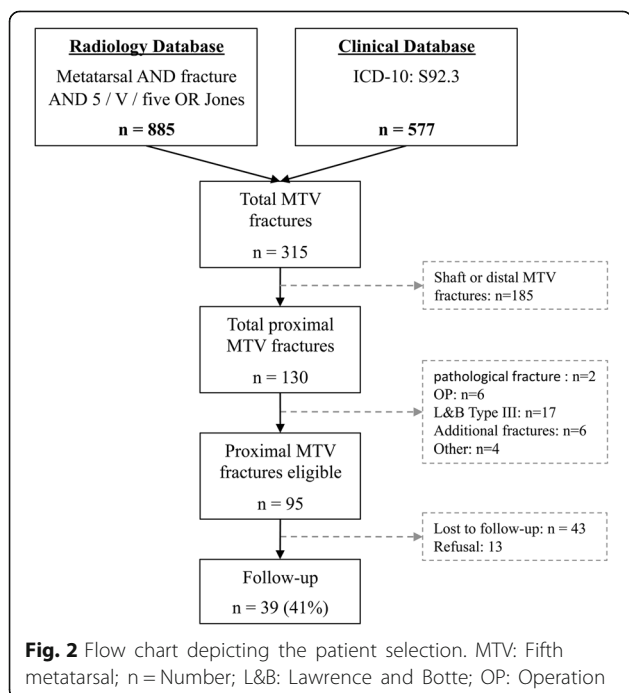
**Radiology Database**

Metatarsal AND fracture AND 5 / V / five OR Jones

**n = 885**

**Clinical Database**

ICD-10: S92.3

**n = 577**

Total MTV fractures

n = 315

Shaft or distal MTV fractures: n=185

Total proximal MTV fractures

n = 130

pathological fracture : n=2
OP: n=6
L&B Type III: n=17
Additional fractures: n=6
Other: n=4

Proximal MTV fractures eligible

n = 95

Lost to follow-up: n = 43
Refusal: 13

Follow-up

n = 39 (41%)

**Fig. 2** Flow chart depicting the patient selection. MTV: Fifth metatarsal; n = Number; L&B: Lawrence and Botte; OP: Operation